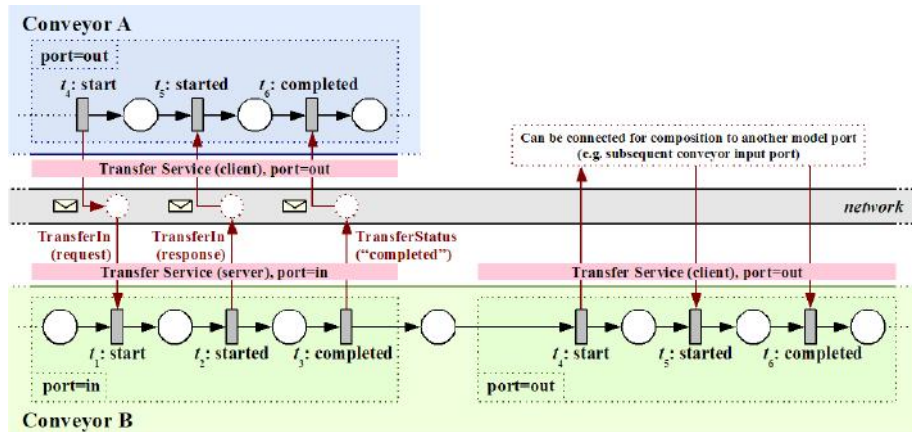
Conveyor A

port=out

$t_4$: start

$t_5$: started

$t_6$: completed

Can be connected for composition to another model port (e.g. subsequent conveyor input port)

Transfer Service (client), port=out

network

TransferIn (request)

TransferIn (response)

TransferStatus ("completed")

Transfer Service (server), port=in

Transfer Service (client), port=out

$t_1$: start

$t_2$: started

$t_3$: completed

$t_4$: start

$t_5$: started

$t_6$: completed

port=in

port=out

Conveyor B